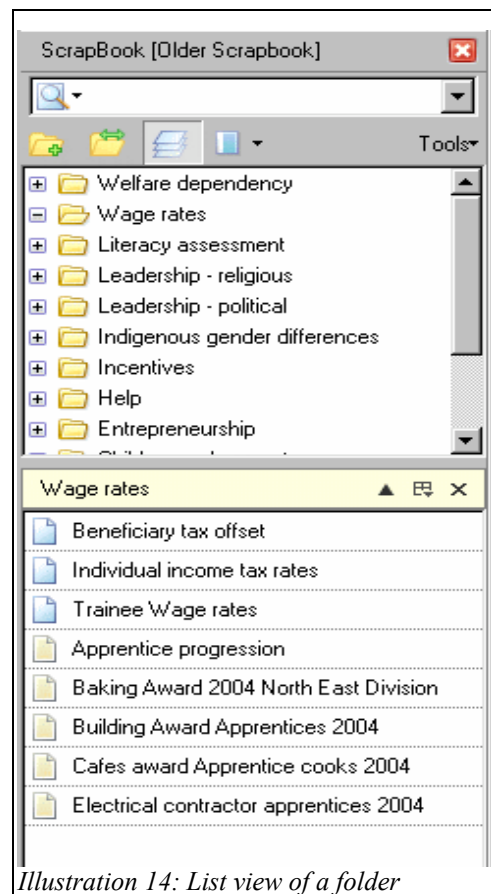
ScrapBook [Older Scrapbook]

Tools

Welfare dependency
Wage rates
Literacy assessment
Leadership - religious
Leadership - political
Indigenous gender differences
Incentives
Help
Entrepreneurship
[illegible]

Wage rates

Beneficiary tax offset
Individual income tax rates
Trainee Wage rates
Apprentice progression
Baking Award 2004 North East Division
Building Award Apprentices 2004
Cafes award Apprentice cooks 2004
Electrical contractor apprentices 2004

Illustration 14: List view of a folder